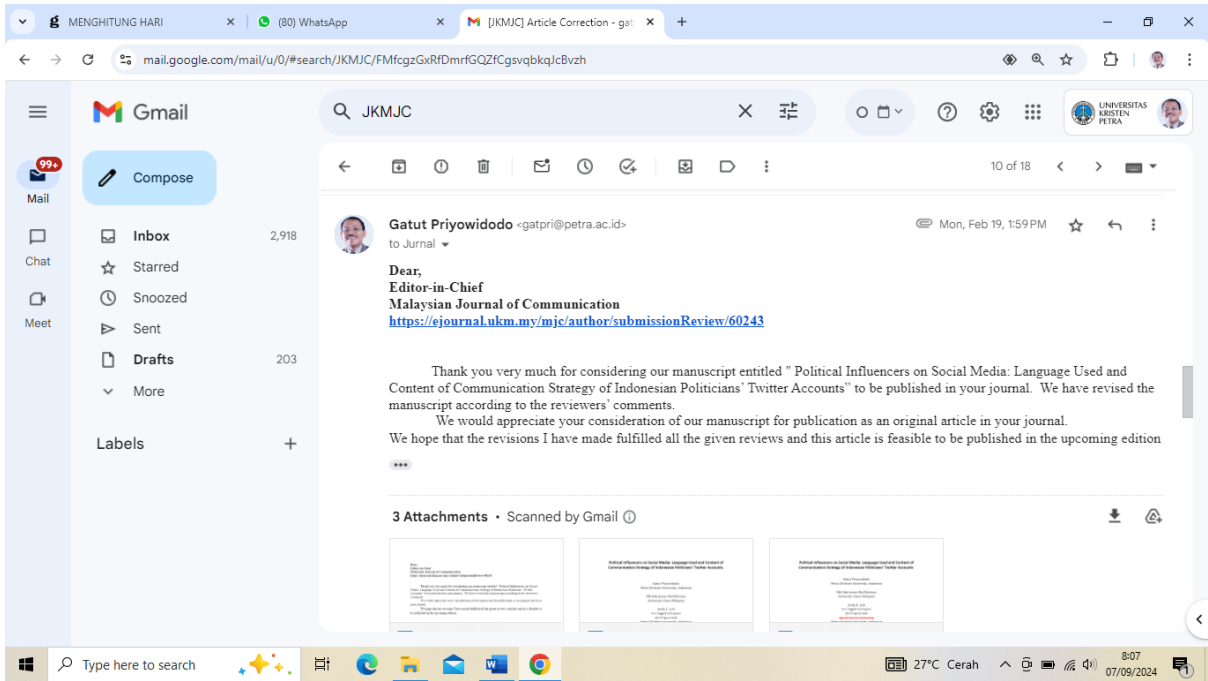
MENGHITUNG HARI
(80) WhatsApp
[JKMJC] Article Correction - gat
mail.google.com/mail/u/0/#search/JKMJC/FMfcgzGxRfDmrfGQZfCgsvqbkqJcBvzh

Gmail
JKMJC
UNIVERSITAS KRISTEN PETRA

Mail 99+
Chat
Meet
Compose
Inbox 2,918
Starred
Snoozed
Sent
Drafts 203
More
Labels +

10 of 18

Gatut Priyowidodo <gatpri@petra.ac.id>
to Jurnal
Mon, Feb 19, 1:59 PM

Dear,
Editor-in-Chief
Malaysian Journal of Communication
https://ejournal.ukm.my/mjc/author/submissionReview/60243

Thank you very much for considering our manuscript entitled " Political Influencers on Social Media: Language Used and Content of Communication Strategy of Indonesian Politicians' Twitter Accounts" to be published in your journal. We have revised the manuscript according to the reviewers' comments.

We would appreciate your consideration of our manuscript for publication as an original article in your journal.

We hope that the revisions I have made fulfilled all the given reviews and this article is feasible to be published in the upcoming edition

3 Attachments • Scanned by Gmail

Political Influencers on Social Media: Language Used and Content of Communication Strategy of Indonesian Politicians' Twitter Accounts

Political Influencers on Social Media: Language Used and Content of Communication Strategy of Indonesian Politicians' Twitter Accounts

Type here to search
27°C Cerah
8:07
07/09/2024